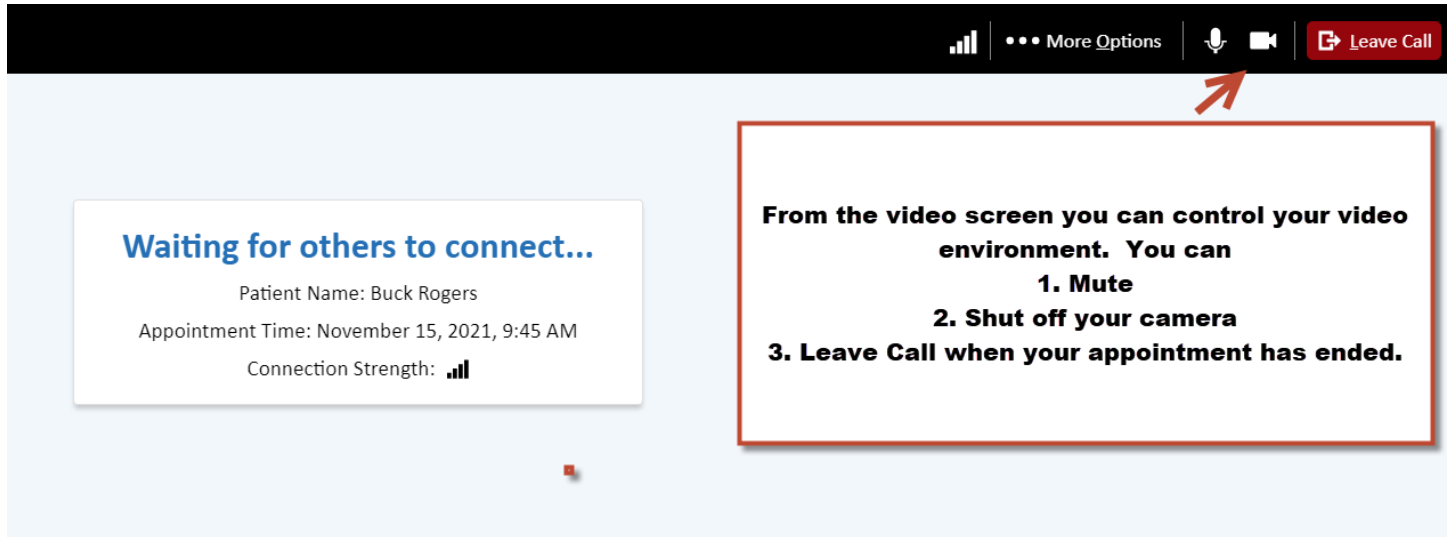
••• More Options

Leave Call

Waiting for others to connect...

Patient Name: Buck Rogers

Appointment Time: November 15, 2021, 9:45 AM

Connection Strength:

From the video screen you can control your video environment. You can
1. Mute
2. Shut off your camera
3. Leave Call when your appointment has ended.